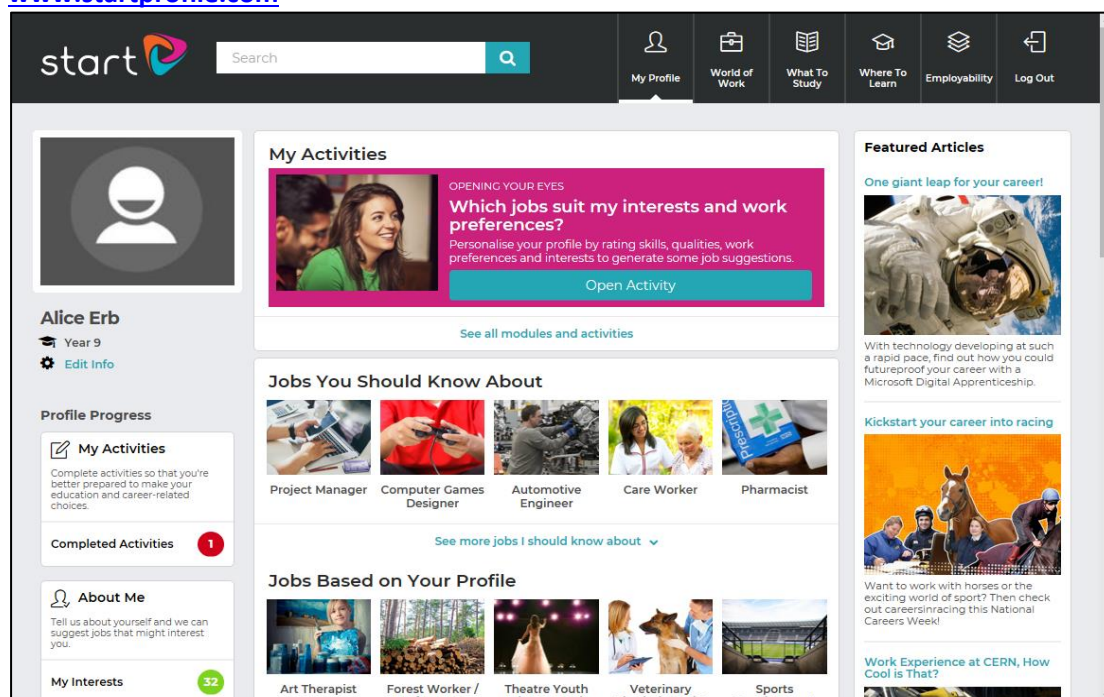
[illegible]

start

Search

My Profile World of Work What To Study Where To Learn Employability Log Out

Alice Erb
Year 9
Edit Info

Profile Progress

My Activities
Complete activities so that you're better prepared to make your education and career-related choices.

Completed Activities 1

About Me
Tell us about yourself and we can suggest jobs that might interest you.

My Interests 32

My Activities

OPENING YOUR EYES
Which jobs suit my interests and work preferences?
Personalise your profile by rating skills, qualities, work preferences and interests to generate some job suggestions.
Open Activity

See all modules and activities

Jobs You Should Know About

Project Manager
Computer Games Designer
Automotive Engineer
Care Worker
Pharmacist

See more jobs I should know about

Jobs Based on Your Profile

Art Therapist
Forest Worker /
Theatre Youth
Veterinary
Sports

Featured Articles

One giant leap for your career!

With technology developing at such a rapid pace, find out how you could futureproof your career with a Microsoft Digital Apprenticeship.

Kickstart your career into racing

Want to work with horses or the exciting world of sport? Then check out careersinracing this National Careers Week!

Work Experience at CERN, How Cool is That?